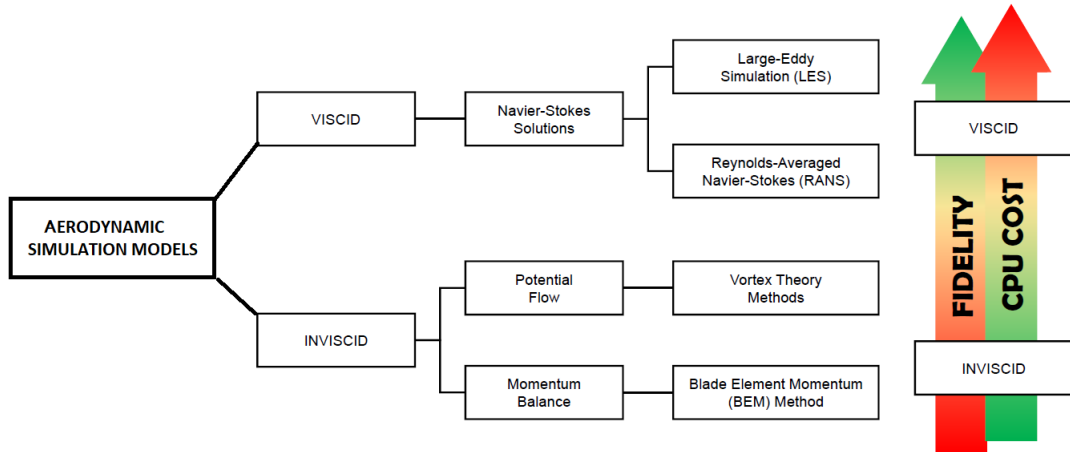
AERODYNAMIC SIMULATION MODELS

VISCID

Navier-Stokes Solutions

Large-Eddy Simulation (LES)

Reynolds-Averaged Navier-Stokes (RANS)

INVISCID

Potential Flow

Vortex Theory Methods

Momentum Balance

Blade Element Momentum (BEM) Method

VISCID

FIDELITY

CPU COST

INVISCID